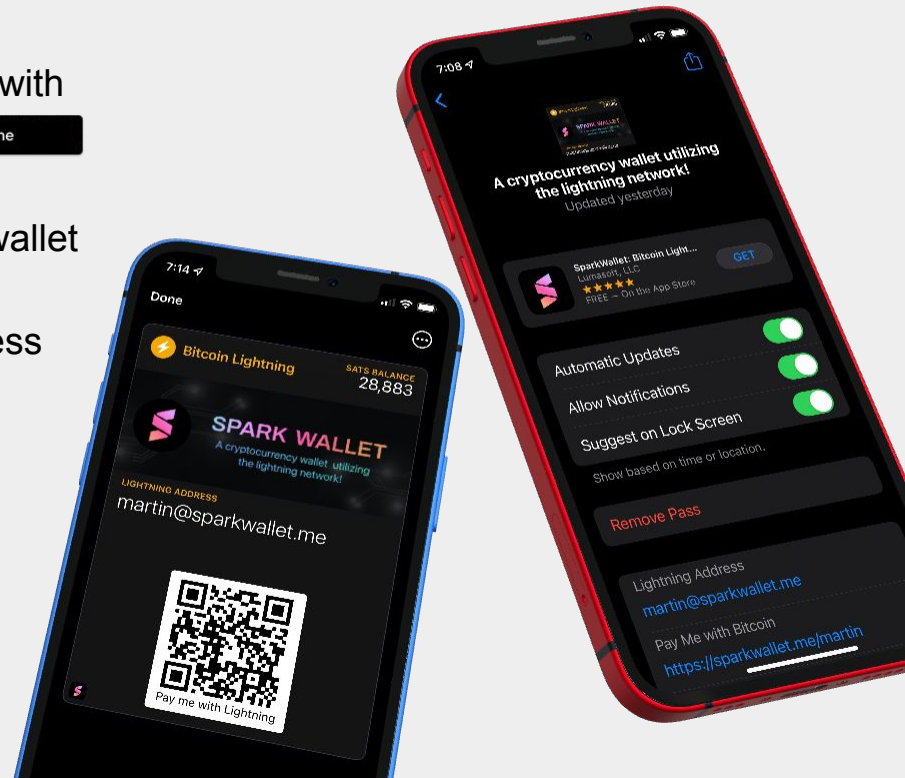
with

ne

wallet

ess

7:14

Done

Bitcoin Lightning

SATS BALANCE
28,883

SPARK WALLET
A cryptocurrency wallet utilizing the lightning network!

LIGHTNING ADDRESS
martin@sparkwallet.me

Pay me with Lightning

7:08

A cryptocurrency wallet utilizing the lightning network!
Updated yesterday

SparkWallet: Bitcoin Light...
Lumasoft, LLC
★★★★★
FREE — On the App Store
GET

Automatic Updates
Allow Notifications
Suggest on Lock Screen
Show based on time or location.

Remove Pass

Lightning Address
martin@sparkwallet.me
Pay Me with Bitcoin
https://sparkwallet.me/martin